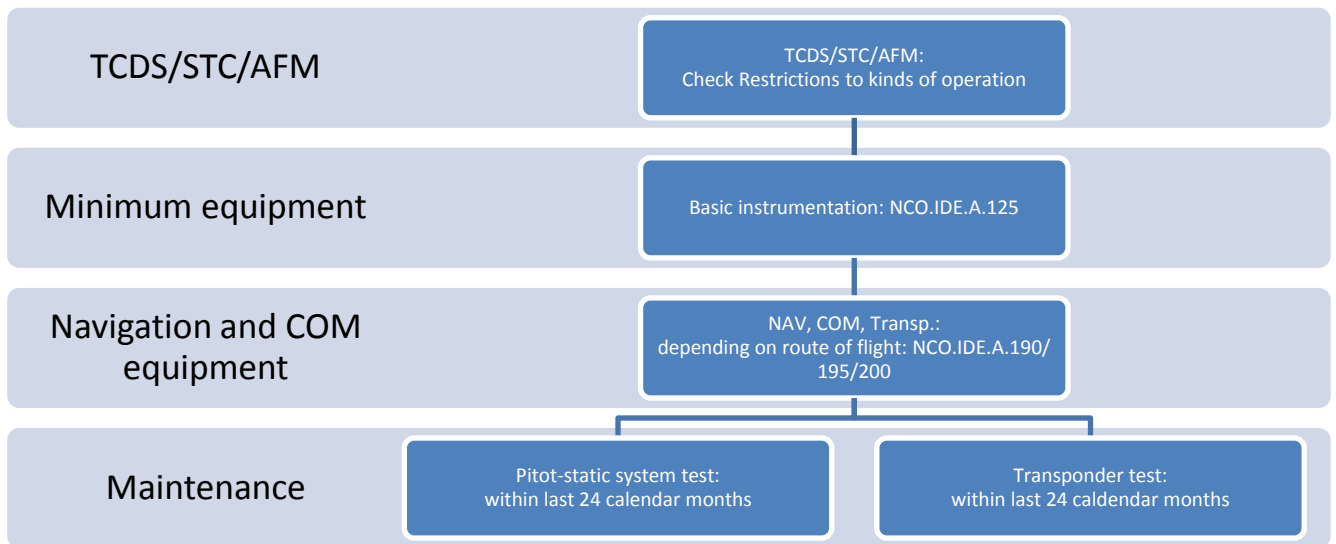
TCDS/STC/AFM

TCDS/STC/AFM:
Check Restrictions to kinds of operation

Minimum equipment

Basic instrumentation: NCO.IDE.A.125

Navigation and COM equipment

NAV, COM, Transp.:
depending on route of flight: NCO.IDE.A.190/ 195/200

Maintenance

Pitot-static system test:
within last 24 calendar months

Transponder test:
within last 24 caldendar months